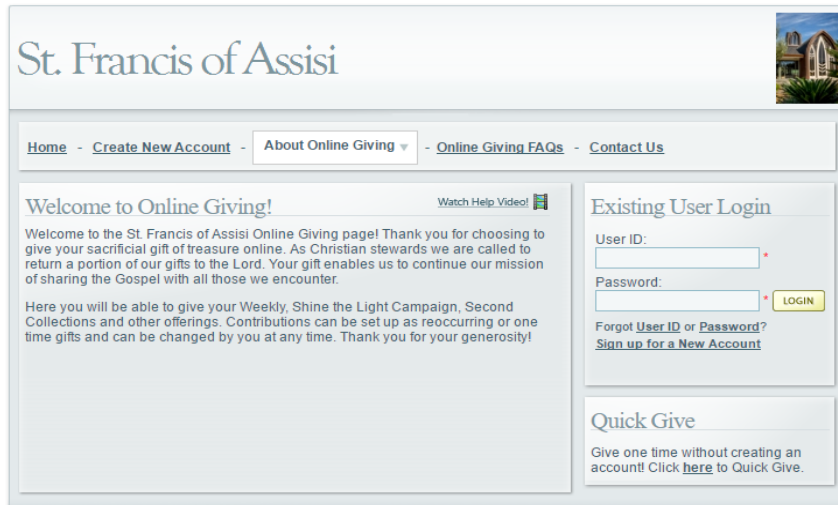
St. Francis of Assisi

Home - Create New Account - About Online Giving - Online Giving FAQs - Contact Us

Welcome to Online Giving!

Watch Help Video!

Welcome to the St. Francis of Assisi Online Giving page! Thank you for choosing to give your sacrificial gift of treasure online. As Christian stewards we are called to return a portion of our gifts to the Lord. Your gift enables us to continue our mission of sharing the Gospel with all those we encounter.

Here you will be able to give your Weekly, Shine the Light Campaign, Second Collections and other offerings. Contributions can be set up as reoccurring or one time gifts and can be changed by you at any time. Thank you for your generosity!

Existing User Login

User ID:

*

Password:

*

LOGIN

Forgot User ID or Password?

Sign up for a New Account

Quick Give

Give one time without creating an account! Click here to Quick Give.